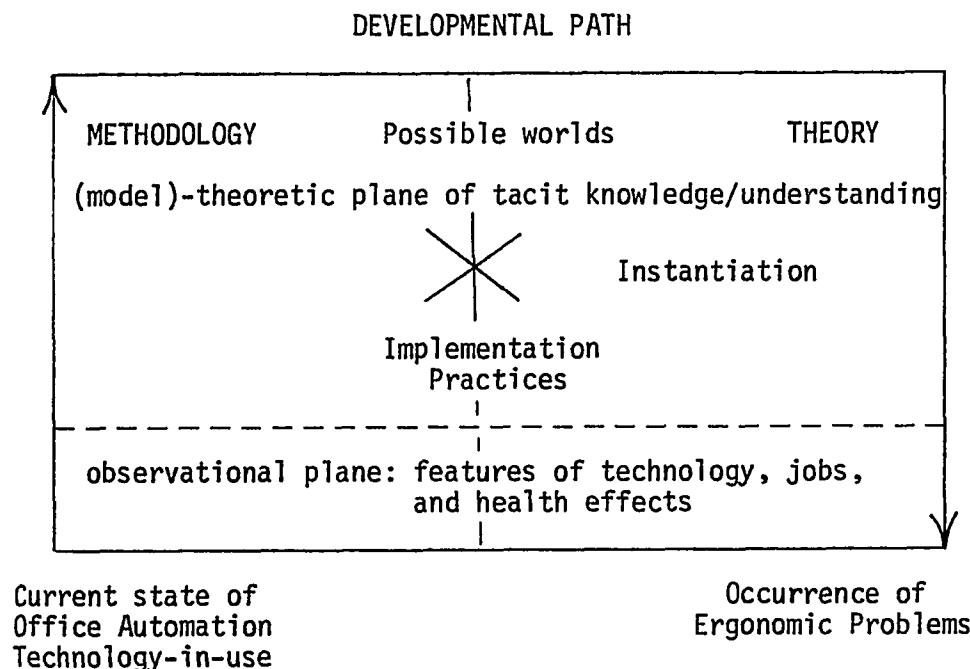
DEVELOPMENTAL PATH

METHODOLOGY

Possible worlds

THEORY

(model)-theoretic plane of tacit knowledge/understanding

Instantiation

Implementation Practices

observational plane: features of technology, jobs, and health effects

Current state of Office Automation Technology-in-use

Occurrence of Ergonomic Problems